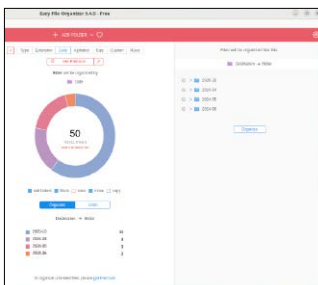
Easy File Organizer 3.4.0 - Free

+ ADD FOLDER

Type Extension Date Alphabet Size Custom Move

50

Organize

Destination → Folder

2020-03
2020-04
2020-05
2020-06

Files will be organized like this:

Destination → folder

2020-03
2020-04
2020-05
2020-06

Organize